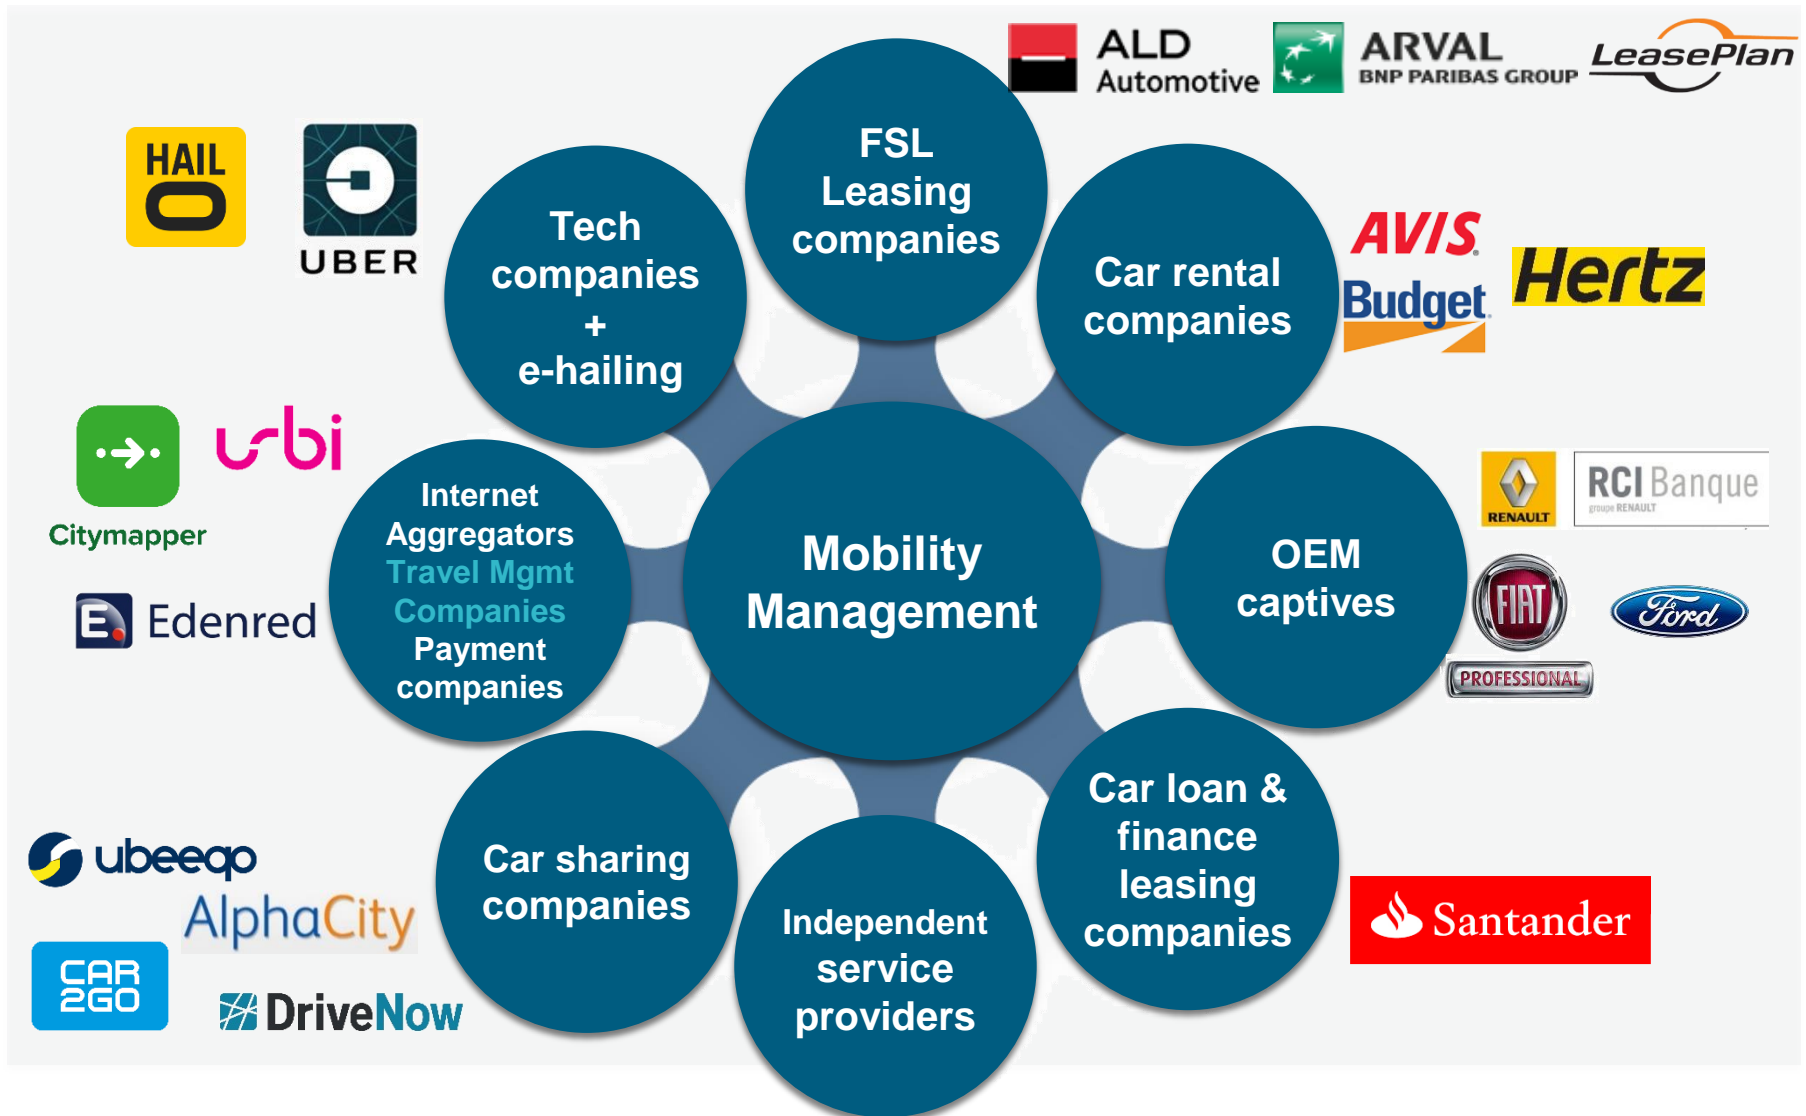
ALD Automotive

ARVAL BNP PARIBAS GROUP

LeasePlan

HAIL O

UBER

FSL Leasing companies

Tech companies + e-hailing

Car rental companies

AVIS

Budget

Hertz

urbi

Citymapper

Internet Aggregators Travel Mgmt Companies Payment companies

Mobility Management

OEM captives

RENAULT

RCI Banque groupe RENAULT

FIAT PROFESSIONAL

Ford

Edenred

ubeeqo

AlphaCity

CAR 2GO

DriveNow

Car sharing companies

Independent service providers

Car loan & finance leasing companies

Santander